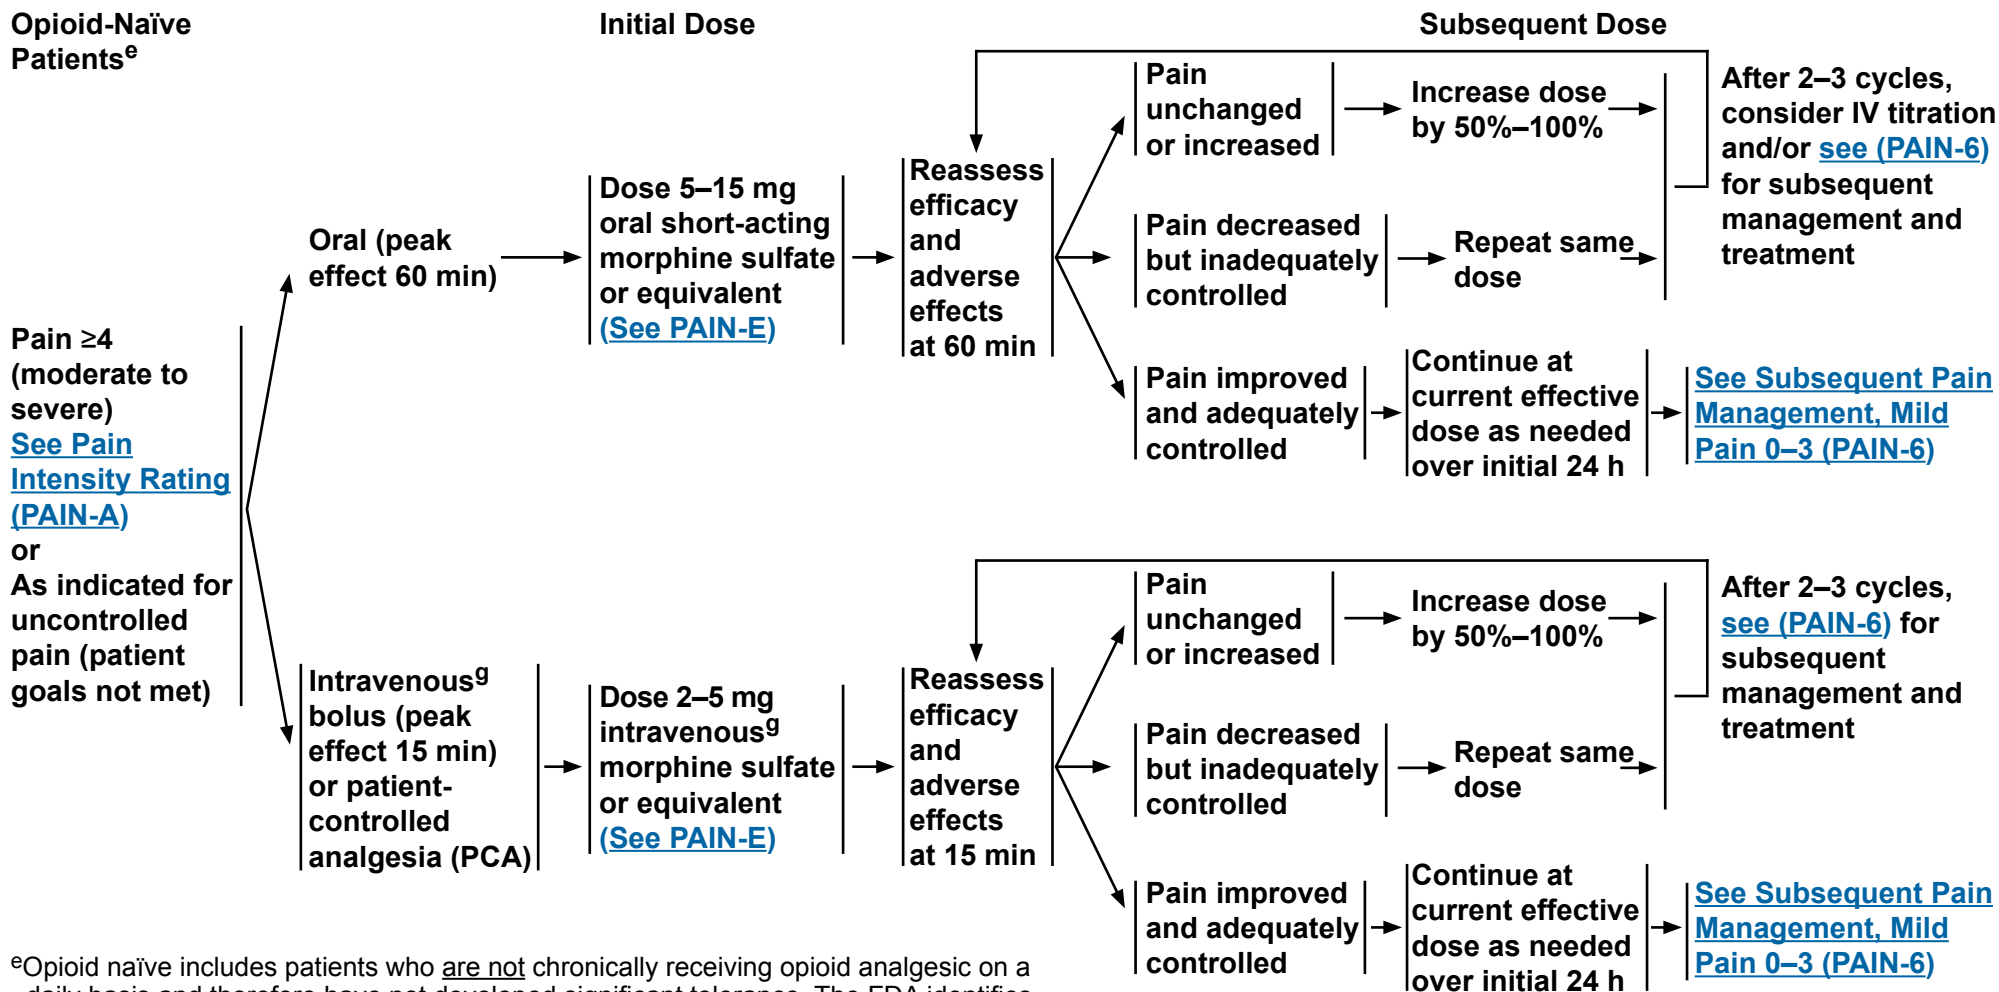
Opioid-Naïve Patients$^{e}$

Initial Dose

Subsequent Dose

Pain ≥4 (moderate to severe)
See Pain Intensity Rating (PAIN-A)
or
As indicated for uncontrolled pain (patient goals not met)

Oral (peak effect 60 min)

Dose 5–15 mg oral short-acting morphine sulfate or equivalent (See PAIN-E)

Reassess efficacy and adverse effects at 60 min

Pain unchanged or increased

Increase dose by 50%–100%

Pain decreased but inadequately controlled

Repeat same dose

After 2–3 cycles, consider IV titration and/or see (PAIN-6) for subsequent management and treatment

Pain improved and adequately controlled

Continue at current effective dose as needed over initial 24 h

See Subsequent Pain Management, Mild Pain 0–3 (PAIN-6)

Intravenous$^{g}$ bolus (peak effect 15 min) or patient-controlled analgesia (PCA)

Dose 2–5 mg intravenous$^{g}$ morphine sulfate or equivalent (See PAIN-E)

Reassess efficacy and adverse effects at 15 min

Pain unchanged or increased

Increase dose by 50%–100%

Pain decreased but inadequately controlled

Repeat same dose

After 2–3 cycles, see (PAIN-6) for subsequent management and treatment

Pain improved and adequately controlled

Continue at current effective dose as needed over initial 24 h

See Subsequent Pain Management, Mild Pain 0–3 (PAIN-6)

$^{e}$Opioid naïve includes patients who are not chronically receiving opioid analgesic on a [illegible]